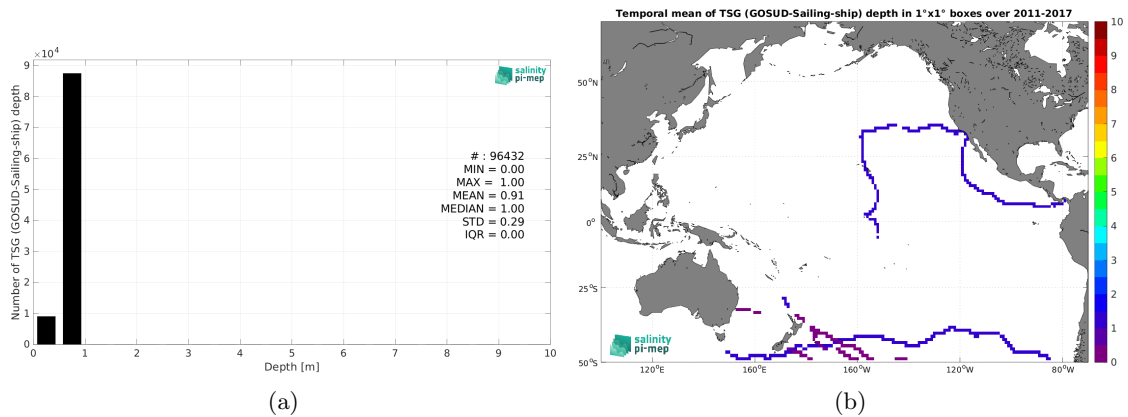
$\times 10^4$

9
8
7
6
5
4
3
2
1
0

Number of TSG (GOSUD-Sailing-ship) depth

salinity pi-mep

# : 96432
MIN = 0.00
MAX = 1.00
MEAN = 0.91
MEDIAN = 1.00
STD = 0.29
IQR = 0.00

0 1 2 3 4 5 6 7 8 9 10
Depth [m]

(a)

Temporal mean of TSG (GOSUD-Sailing-ship) depth in 1°x1° boxes over 2011-2017

50°N
25°N
0°
25°S
50°S

120°E 160°E 160°W 120°W 80°W

salinity pi-mep

10
9
8
7
6
5
4
3
2
1
0

(b)